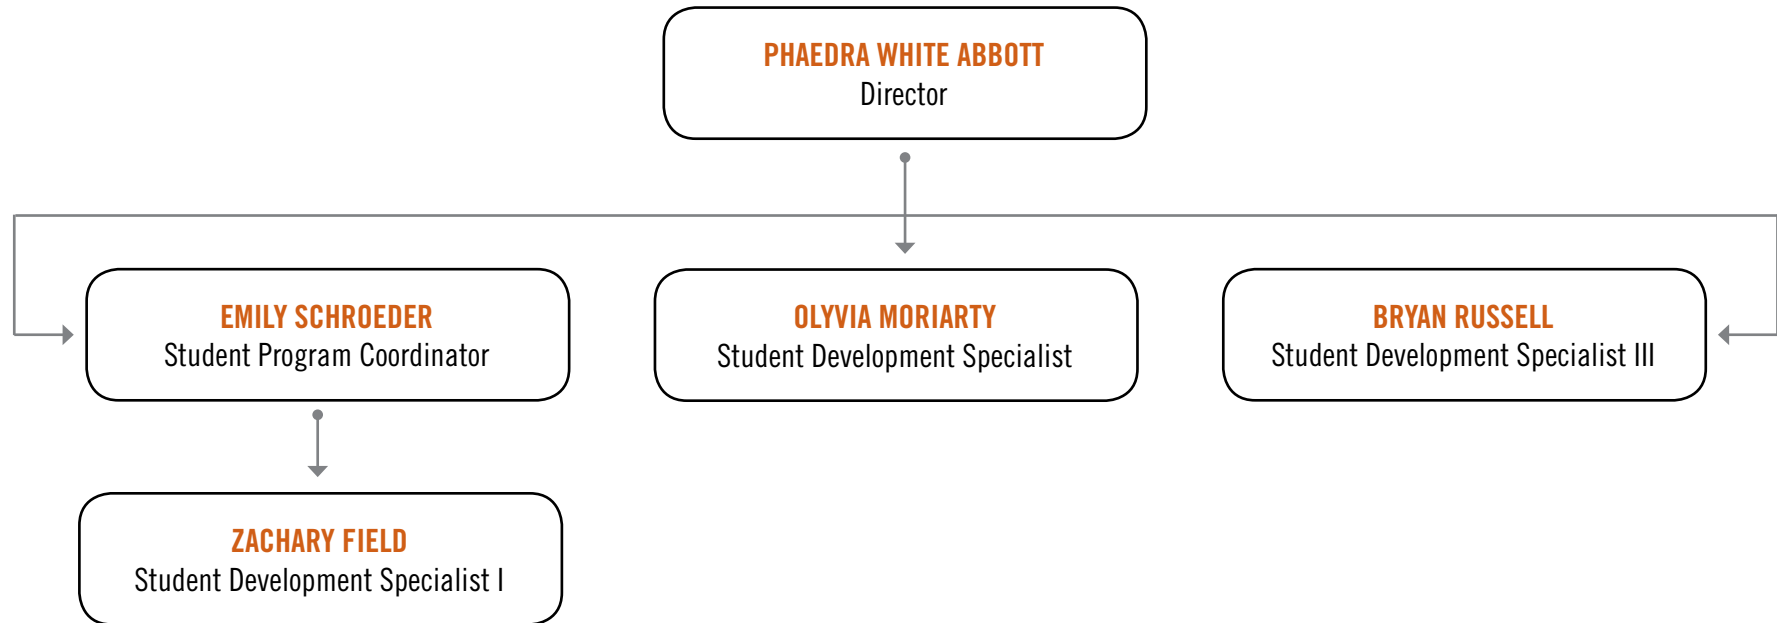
PHAEDRA WHITE ABBOTT
Director

EMILY SCHROEDER
Student Program Coordinator

OLYVIA MORIARTY
Student Development Specialist

BRYAN RUSSELL
Student Development Specialist III

ZACHARY FIELD
Student Development Specialist I